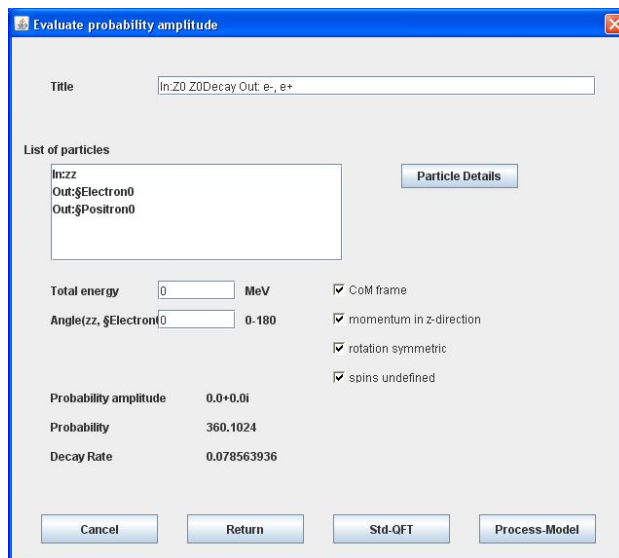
Evaluate probability amplitude

Title
In:Z0 Z0Decay Out: e-, e+

List of particles
In:zz
Out:§Electron0
Out:§Positron0

Particle Details

Total energy
0
MeV

Angle(zz, §Electron
0
0-180

☑ CoM frame
☑ momentum in z-direction
☑ rotation symmetric
☑ spins undefined

Probability amplitude
0.0+0.0i

Probability
360.1024

Decay Rate
0.078563936

Cancel
Return
Std-QFT
Process-Model